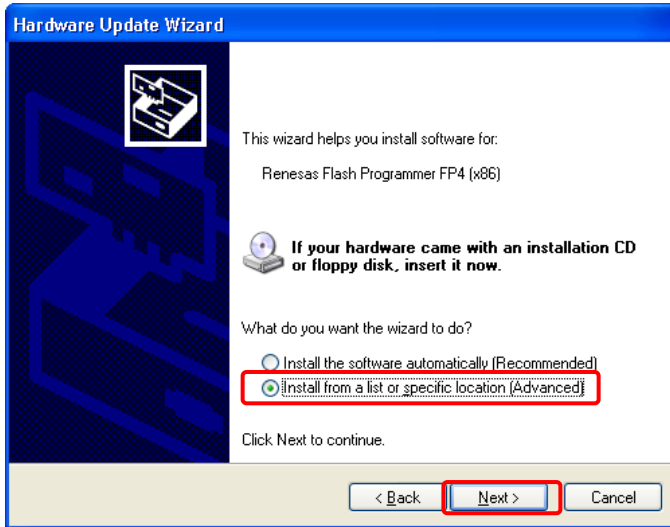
Hardware Update Wizard

This wizard helps you install software for:

Renesas Flash Programmer FP4 (x86)

If your hardware came with an installation CD or floppy disk, insert it now.

What do you want the wizard to do?

Install the software automatically (Recommended)

Install from a list or specific location (Advanced)

Click Next to continue.

< Back

Next >

Cancel